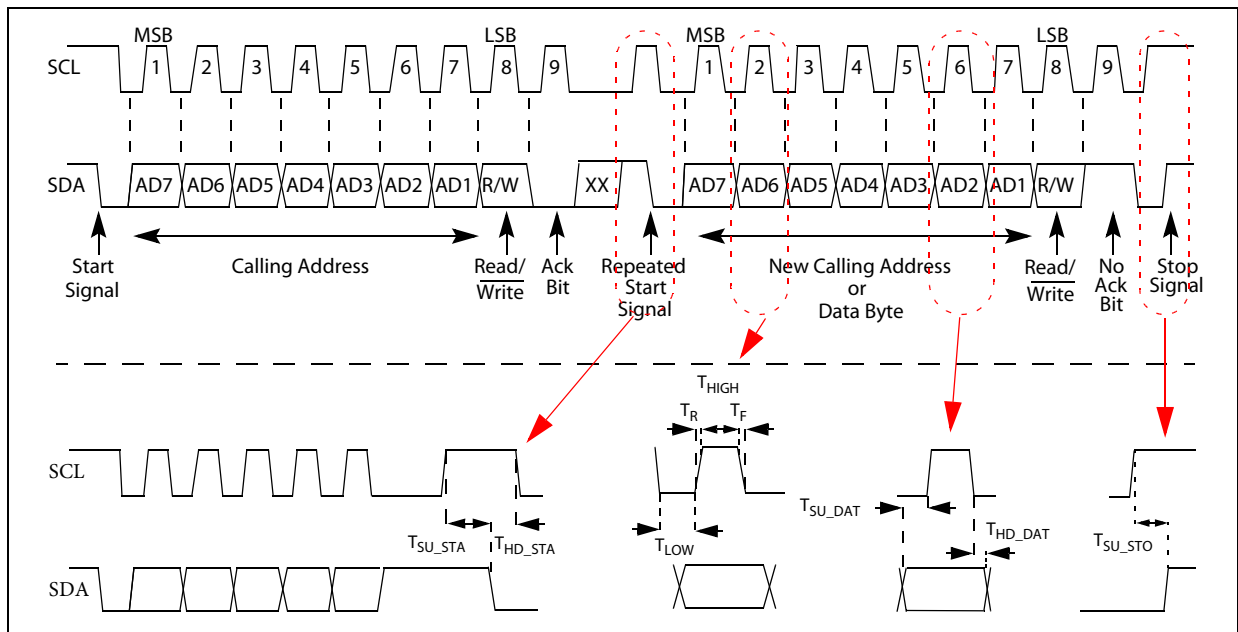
MSB LSB MSB LSB
SCL 1 2 3 4 5 6 7 8 9 1 2 3 4 5 6 7 8 9
SDA AD7 AD6 AD5 AD4 AD3 AD2 AD1 R/W XX AD7 AD6 AD5 AD4 AD3 AD2 AD1 R/W
Start Signal
Calling Address
Read/ $\overline{\text{Write}}$
Ack Bit
Repeated Start Signal
New Calling Address or Data Byte
Read/ $\overline{\text{Write}}$
No Ack Bit
Stop Signal

$T_{HIGH}$
$T_R$ $T_F$
SCL
$T_{SU\_STA}$ $T_{HD\_STA}$
$T_{LOW}$
$T_{SU\_DAT}$
$T_{HD\_DAT}$
$T_{SU\_STO}$
SDA